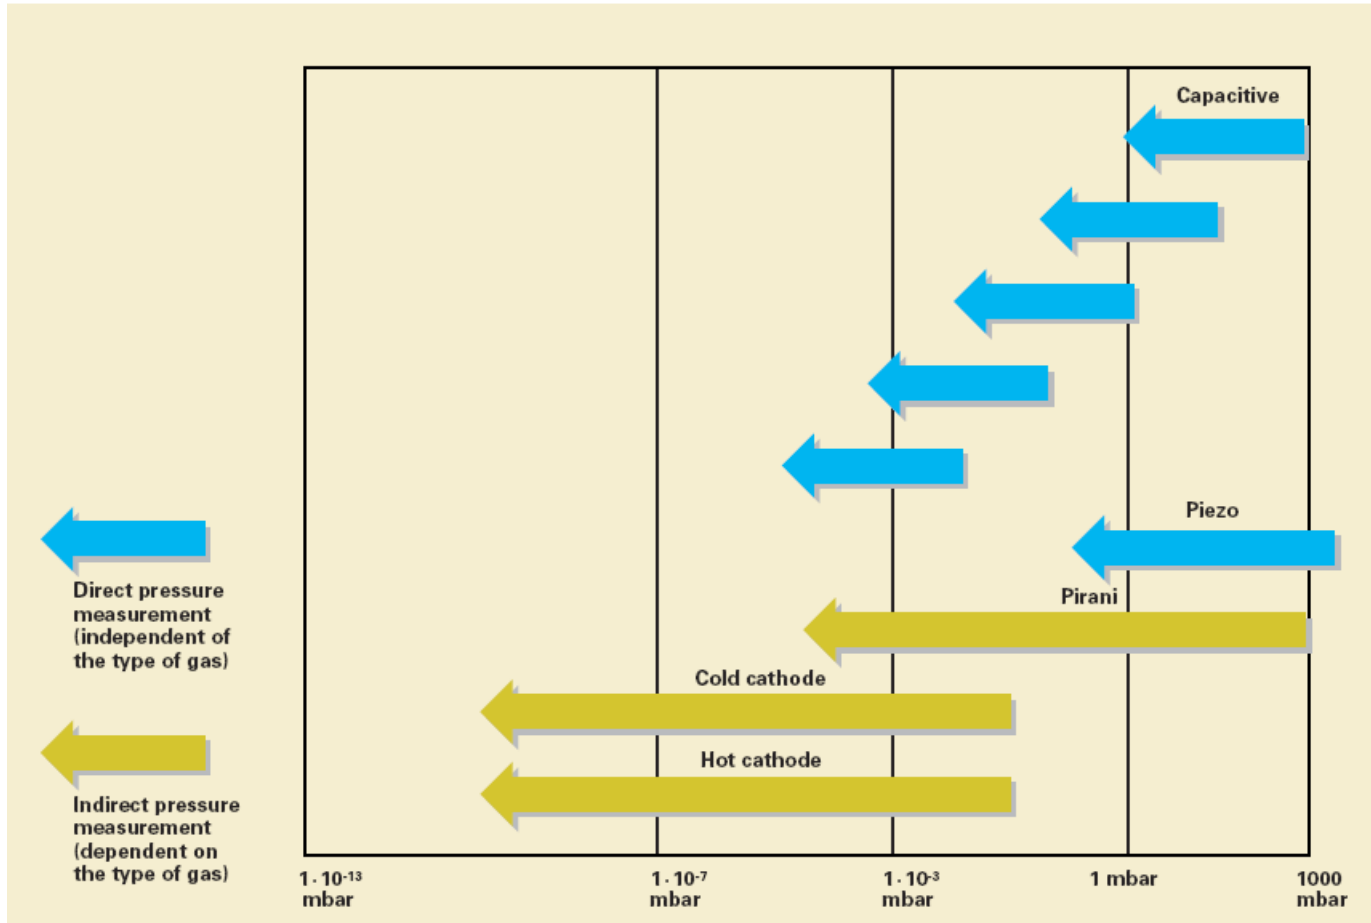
Capacitive

Piezo

Pirani

Cold cathode

Hot cathode

Direct pressure measurement (independent of the type of gas)

Indirect pressure measurement (dependent on the type of gas)

$1 \cdot 10^{-13}$ mbar

$1 \cdot 10^{-7}$ mbar

$1 \cdot 10^{-3}$ mbar

1 mbar

1000 mbar